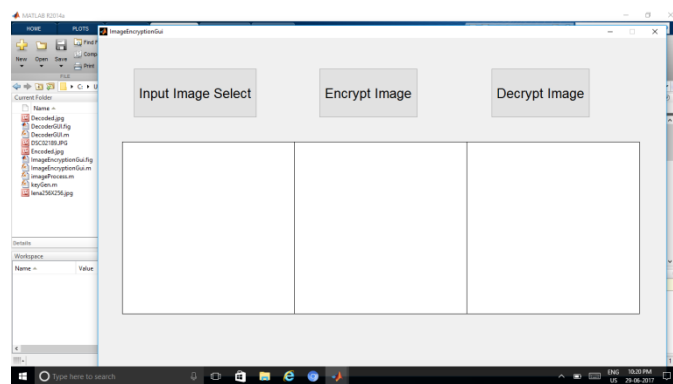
MATLAB R2014a

HOME
PLOTS
Find F
Comp
New
Open
Save
Print
FILE
Current Folder
Name
Decoded.jpg
DecoderGUI.fig
DecoderGUI.m
DSC02189.JPG
Encoded.jpg
ImageEncryptionGui.fig
ImageEncryptionGui.m
imageProcess.m
keyGen.m
lena256X256.jpg
Details
Workspace
Name
Value

ImageEncryptionGui

Input Image Select
Encrypt Image
Decrypt Image

Type here to search
ENG US
10:20 PM
29-06-2017